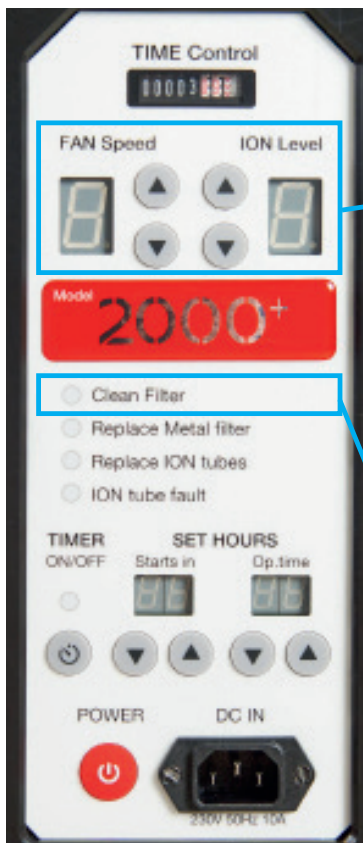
TIME Control

000036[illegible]

FAN Speed

ION Level

Model

2000+

Clean Filter

Replace Metal filter

Replace ION tubes

ION tube fault

TIMER
ON/OFF

SET HOURS

Starts in

Op.time

POWER

DC IN

230V 50Hz 10A